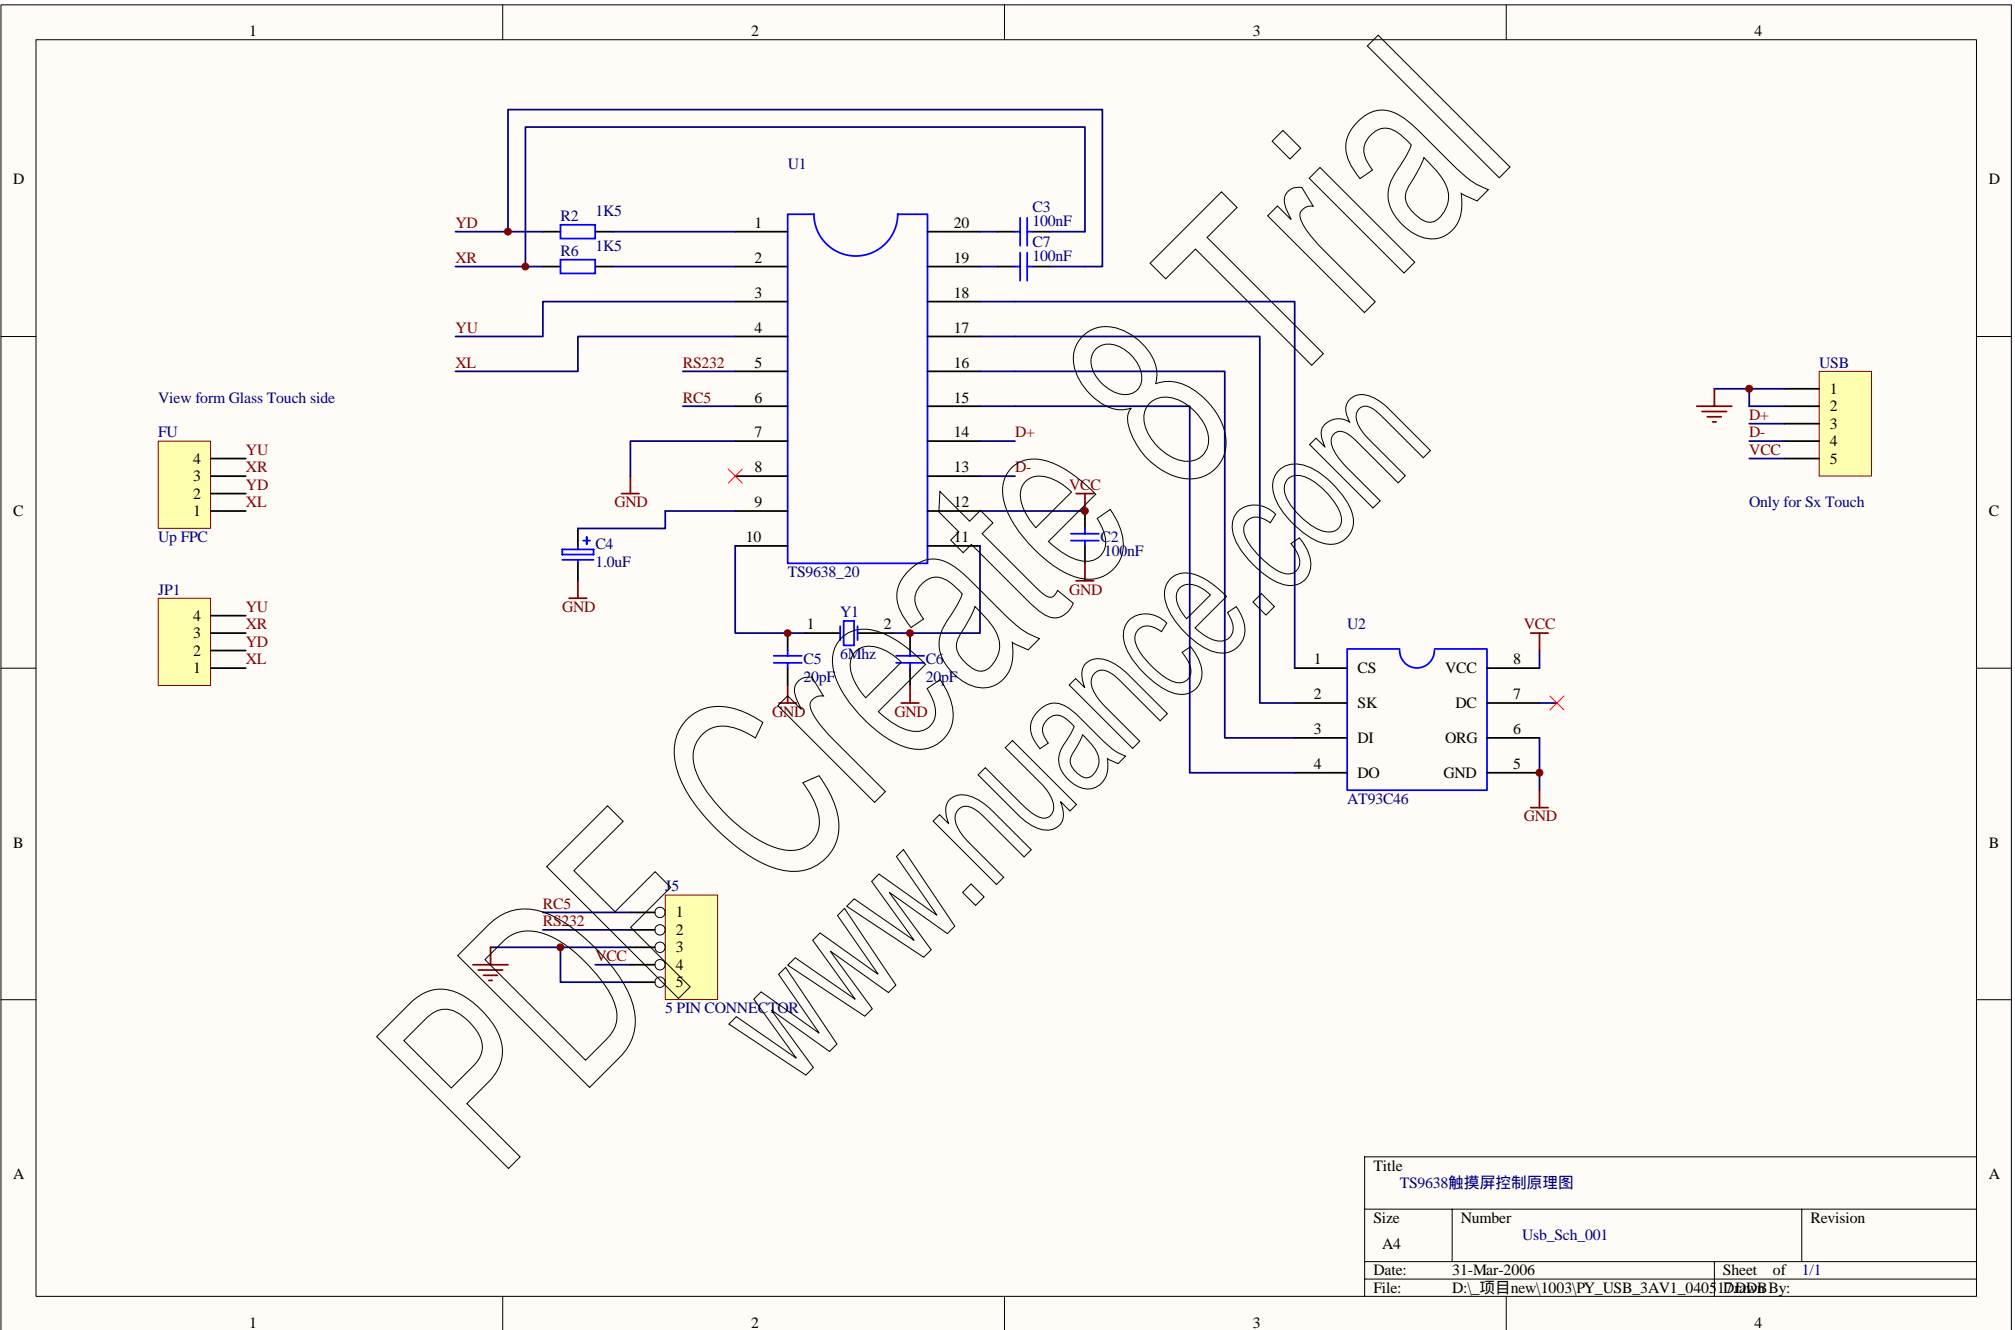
1 2 3 4

D D

C C

B B

A A

1 2 3 4

U1

YD R2 1K5 1

XR R6 1K5 2

3

YU 4

XL RS232 5

RC5 6

7

GND

8

9

C4 1.0uF

GND

10

TS9638_20

20 C3 100nF

19 C7 100nF

18

17

16

15

14 D+

13 D-

12 VCC

11 C2 100nF

GND

Y1

1 2

C5 20pF 6Mhz C6 20pF

GND GND

View form Glass Touch side

FU

4 YU
3 XR
2 YD
1 XL

Up FPC

JP1

4 YU
3 XR
2 YD
1 XL

USB

1
D+ 2
D- 3
VCC 4
5

Only for Sx Touch

U2 VCC

1 CS VCC 8
2 SK DC 7
3 DI ORG 6
4 DO GND 5

AT93C46

GND

J5

RC5 1
RS232 2
3
VCC 4
5

5 PIN CONNECTOR

PDF Create Trial

www.nuance.com

Title
TS9638触摸屏控制原理图

Size A4 | Number Usb_Sch_001 | Revision

Date: 31-Mar-2006 Sheet of 1/1

File: D:\_项目new\1003\PY_USB_3AV1_0405.DDB Drawn By: